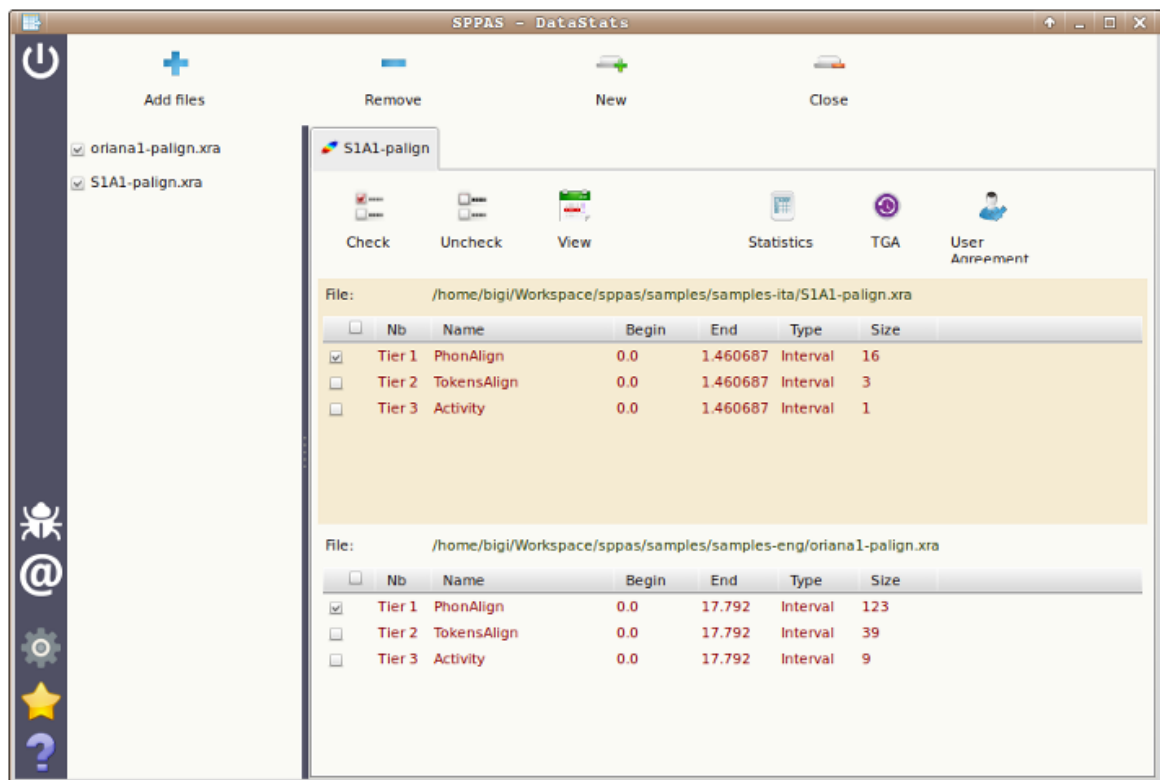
SPPAS - DataStats

Add files

Remove

New

Close

oriana1-palign.xra

S1A1-palign.xra

S1A1-palign

Check

Uncheck

View

Statistics

TGA

User Agreement

File: /home/bigi/Workspace/sppas/samples/samples-ita/S1A1-palign.xra

| | Nb | Name | Begin | End | Type | Size |
|---|---|---|---|---|---|---|
| ☑ | Tier 1 | PhonAlign | 0.0 | 1.460687 | Interval | 16 |
| ☐ | Tier 2 | TokensAlign | 0.0 | 1.460687 | Interval | 3 |
| ☐ | Tier 3 | Activity | 0.0 | 1.460687 | Interval | 1 |

File: /home/bigi/Workspace/sppas/samples/samples-eng/oriana1-palign.xra

| | Nb | Name | Begin | End | Type | Size |
|---|---|---|---|---|---|---|
| ☑ | Tier 1 | PhonAlign | 0.0 | 17.792 | Interval | 123 |
| ☐ | Tier 2 | TokensAlign | 0.0 | 17.792 | Interval | 39 |
| ☐ | Tier 3 | Activity | 0.0 | 17.792 | Interval | 9 |